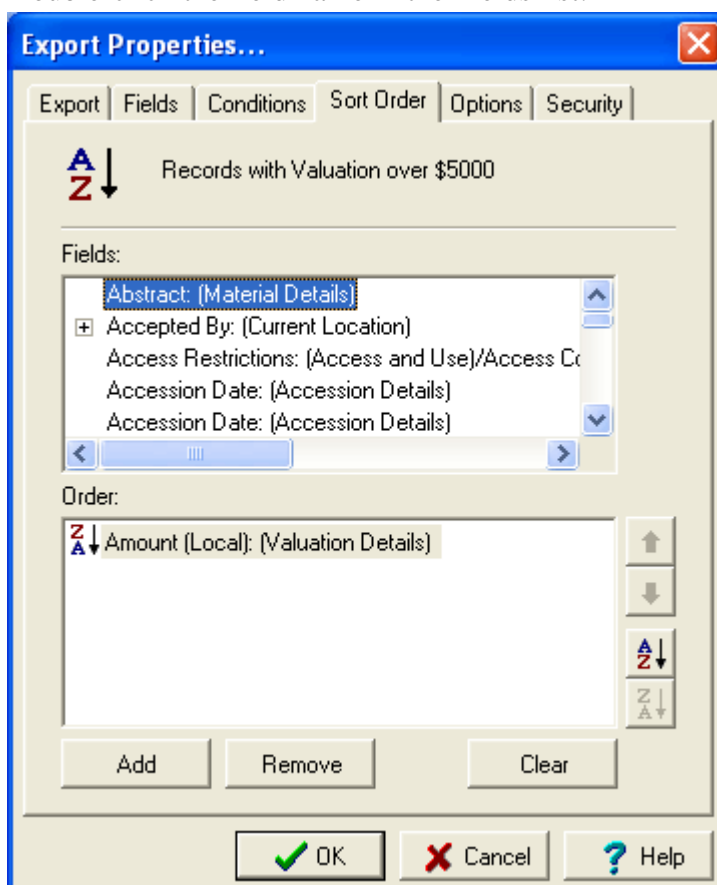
Export Properties...

Export | Fields | Conditions | Sort Order | Options | Security

Records with Valuation over $5000

Fields:

Abstract: (Material Details)
Accepted By: (Current Location)
Access Restrictions: (Access and Use)/Access C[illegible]
Accession Date: (Accession Details)
Accession Date: (Accession Details)

Order:

Amount (Local): (Valuation Details)

Add | Remove | Clear

OK | Cancel | Help